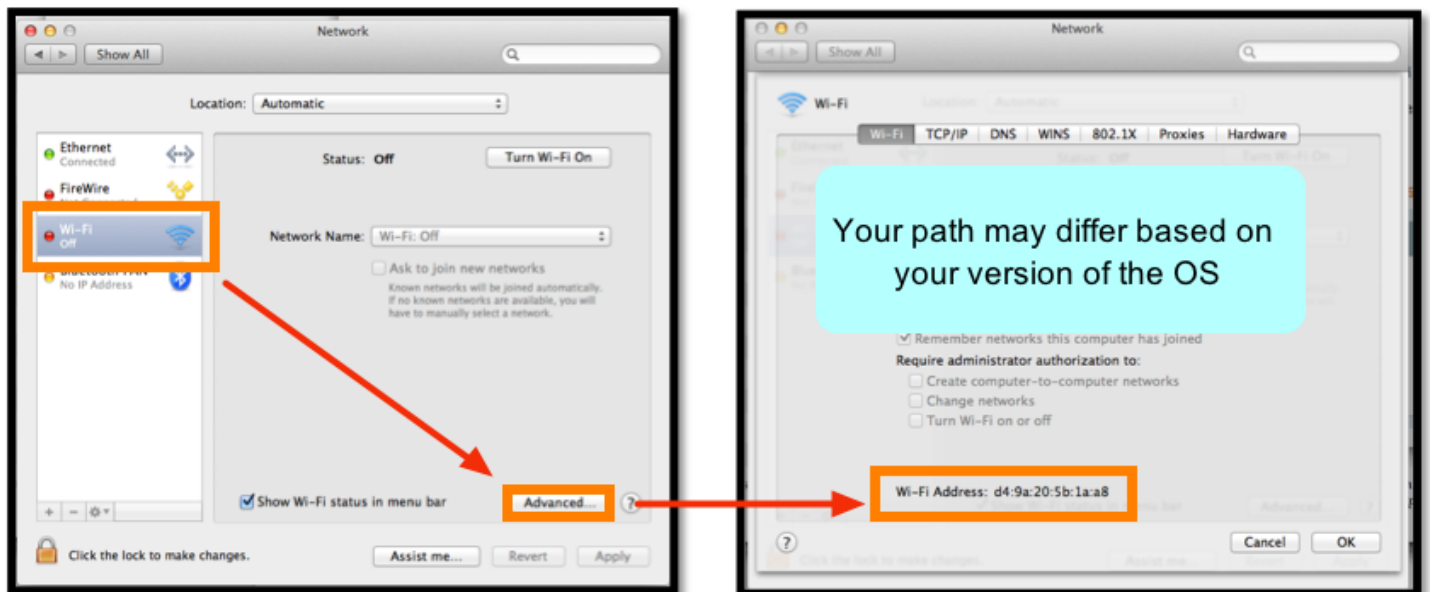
Network

Show All

Location: Automatic

Ethernet
Connected

FireWire
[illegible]

Wi-Fi
Off

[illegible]
No IP Address

Status: Off

Turn Wi-Fi On

Network Name: Wi-Fi: Off

Ask to join new networks

Known networks will be joined automatically. If no known networks are available, you will have to manually select a network.

Show Wi-Fi status in menu bar

Advanced...

?

Click the lock to make changes.

Assist me...

Revert

Apply

Network

Show All

Wi-Fi

Wi-Fi | TCP/IP | DNS | WINS | 802.1X | Proxies | Hardware

Your path may differ based on your version of the OS

Remember networks this computer has joined

Require administrator authorization to:

Create computer-to-computer networks

Change networks

Turn Wi-Fi on or off

Wi-Fi Address: d4:9a:20:5b:1a:a8

?

Cancel

OK